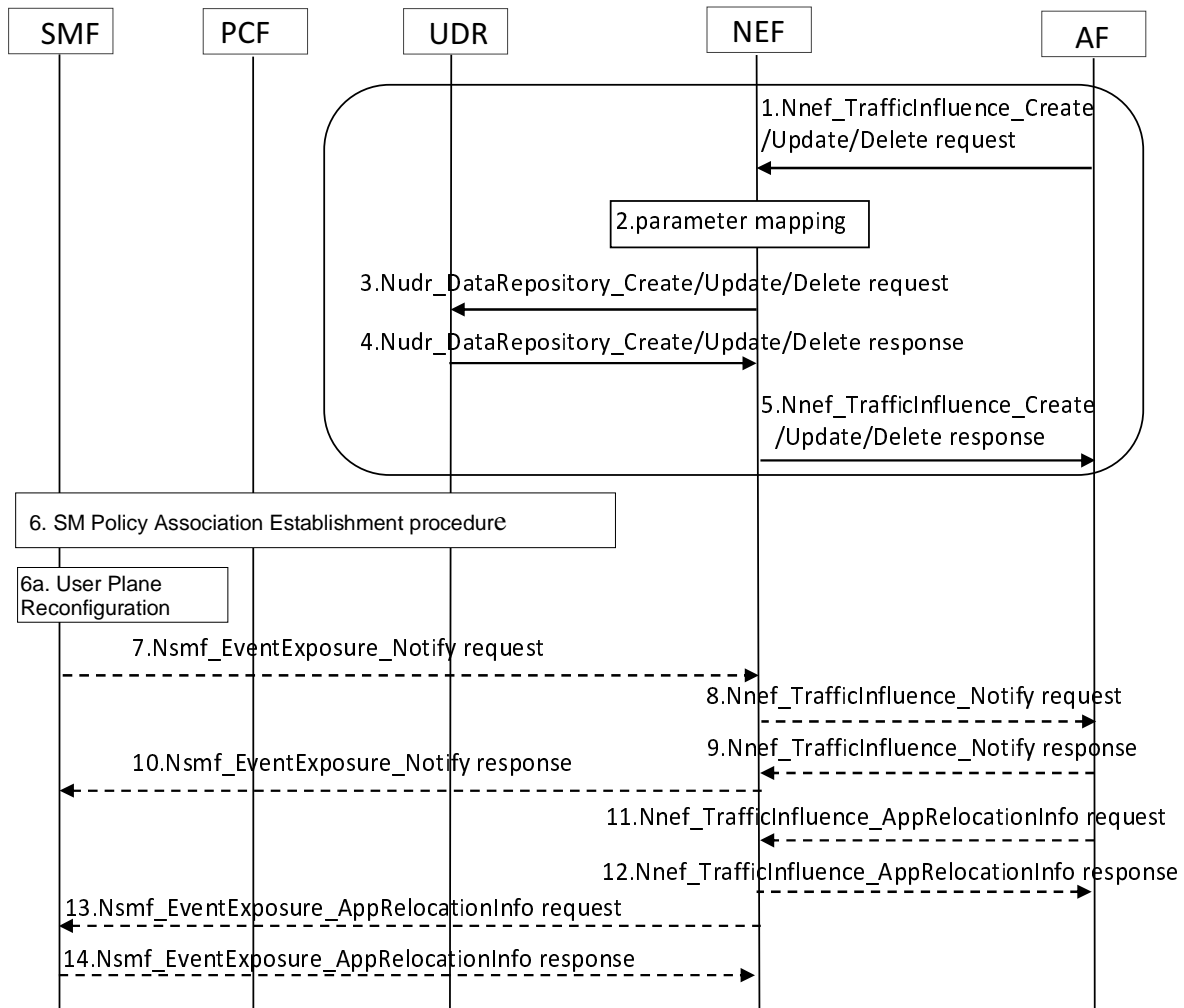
SMF

PCF

UDR

NEF

AF

1.Nnef_TrafficInfluence_Create /Update/Delete request

2.parameter mapping

3.Nudr_DataRepository_Create/Update/Delete request

4.Nudr_DataRepository_Create/Update/Delete response

5.Nnef_TrafficInfluence_Create /Update/Delete response

6. SM Policy Association Establishment procedure

6a. User Plane Reconfiguration

7.Nsmf_EventExposure_Notify request

8.Nnef_TrafficInfluence_Notify request

9.Nnef_TrafficInfluence_Notify response

10.Nsmf_EventExposure_Notify response

11.Nnef_TrafficInfluence_AppRelocationInfo request

12.Nnef_TrafficInfluence_AppRelocationInfo response

13.Nsmf_EventExposure_AppRelocationInfo request

14.Nsmf_EventExposure_AppRelocationInfo response